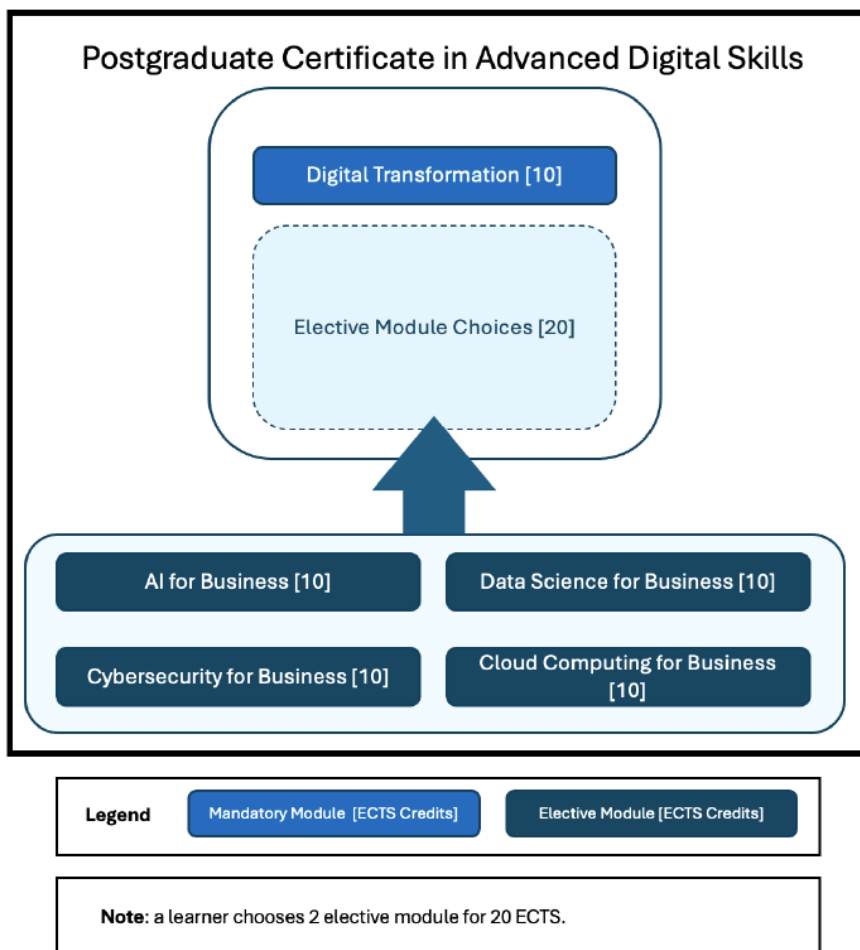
Postgraduate Certificate in Advanced Digital Skills

Digital Transformation [10]

Elective Module Choices [20]

AI for Business [10]

Data Science for Business [10]

Cybersecurity for Business [10]

Cloud Computing for Business [10]

Legend

Mandatory Module [ECTS Credits]

Elective Module [ECTS Credits]

Note: a learner chooses 2 elective module for 20 ECTS.